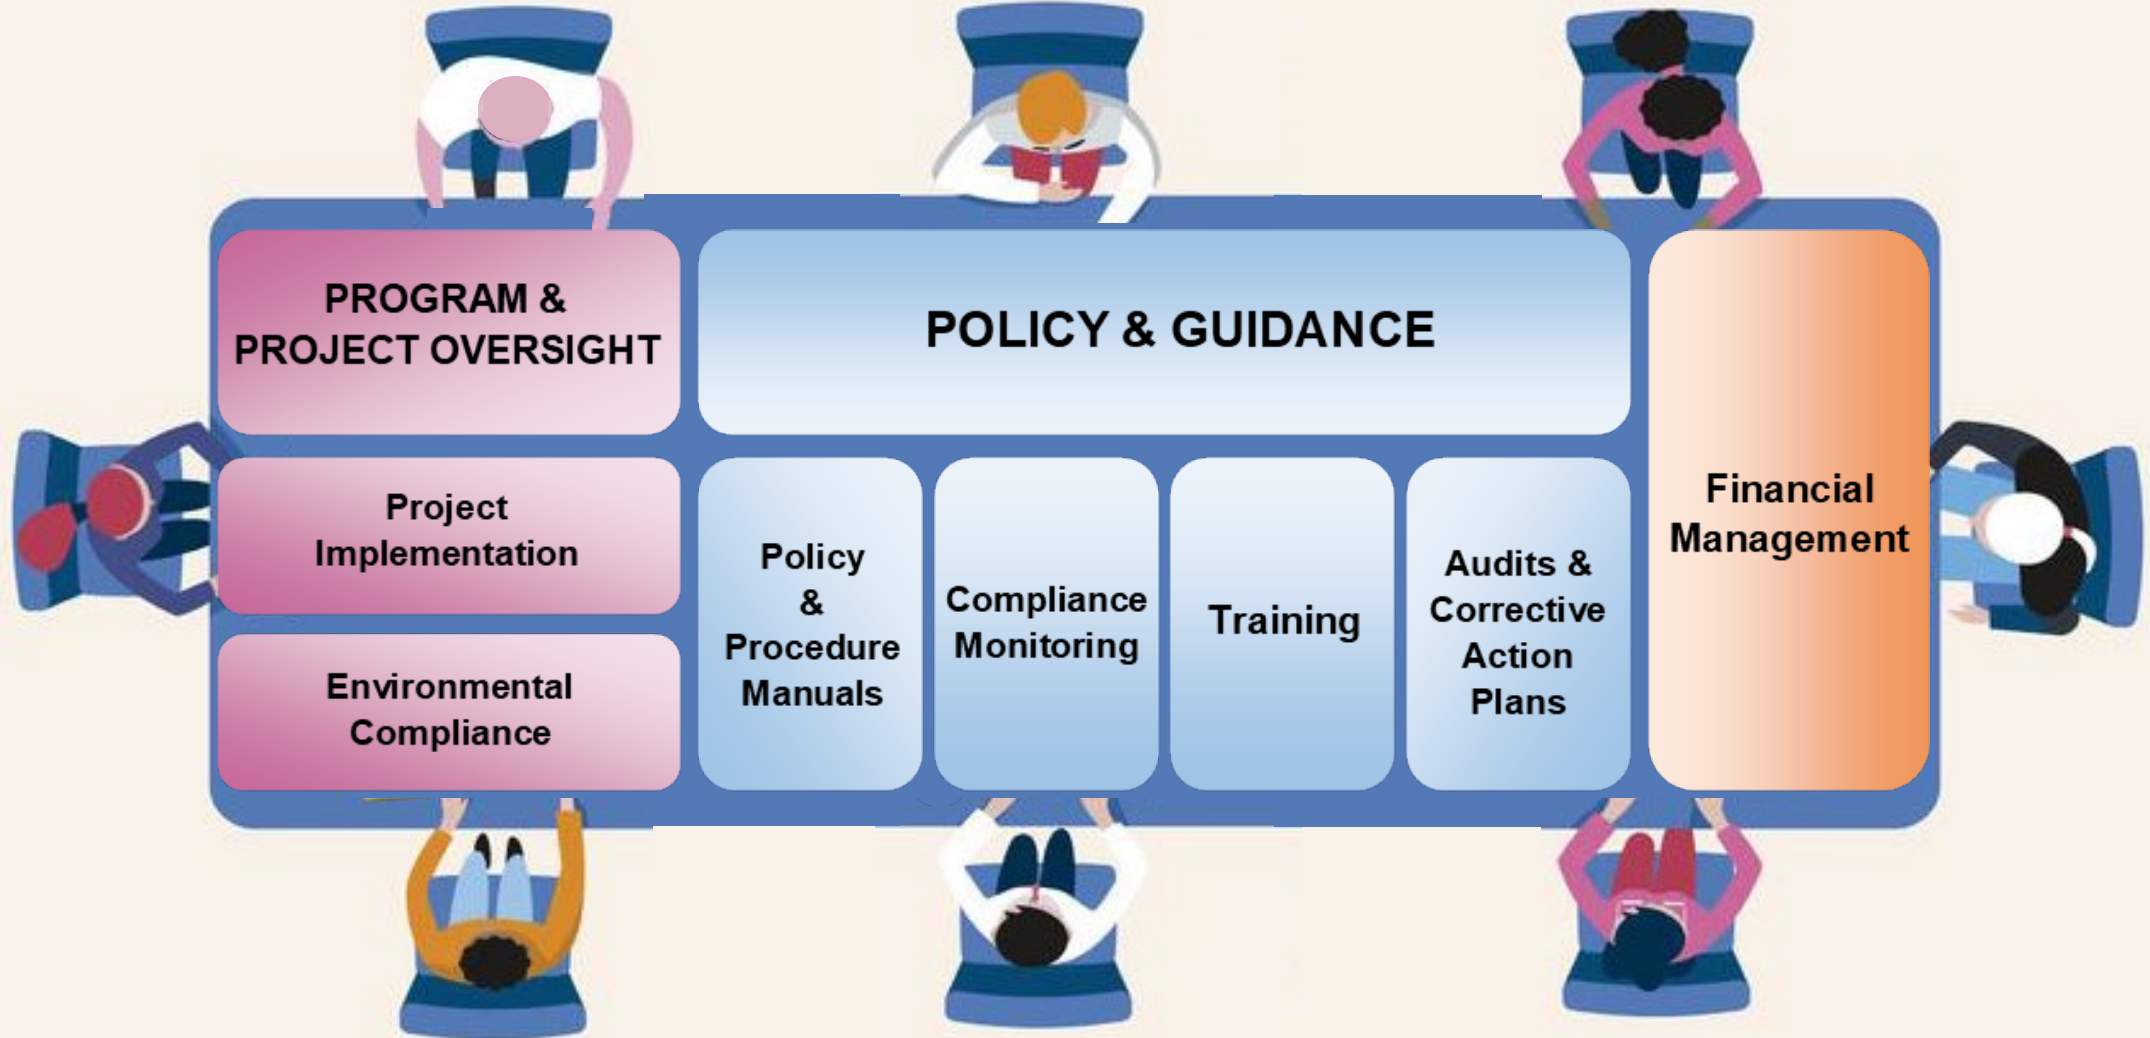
PROGRAM & PROJECT OVERSIGHT

Project Implementation

Environmental Compliance

POLICY & GUIDANCE

Policy & Procedure Manuals

Compliance Monitoring

Training

Audits & Corrective Action Plans

Financial Management